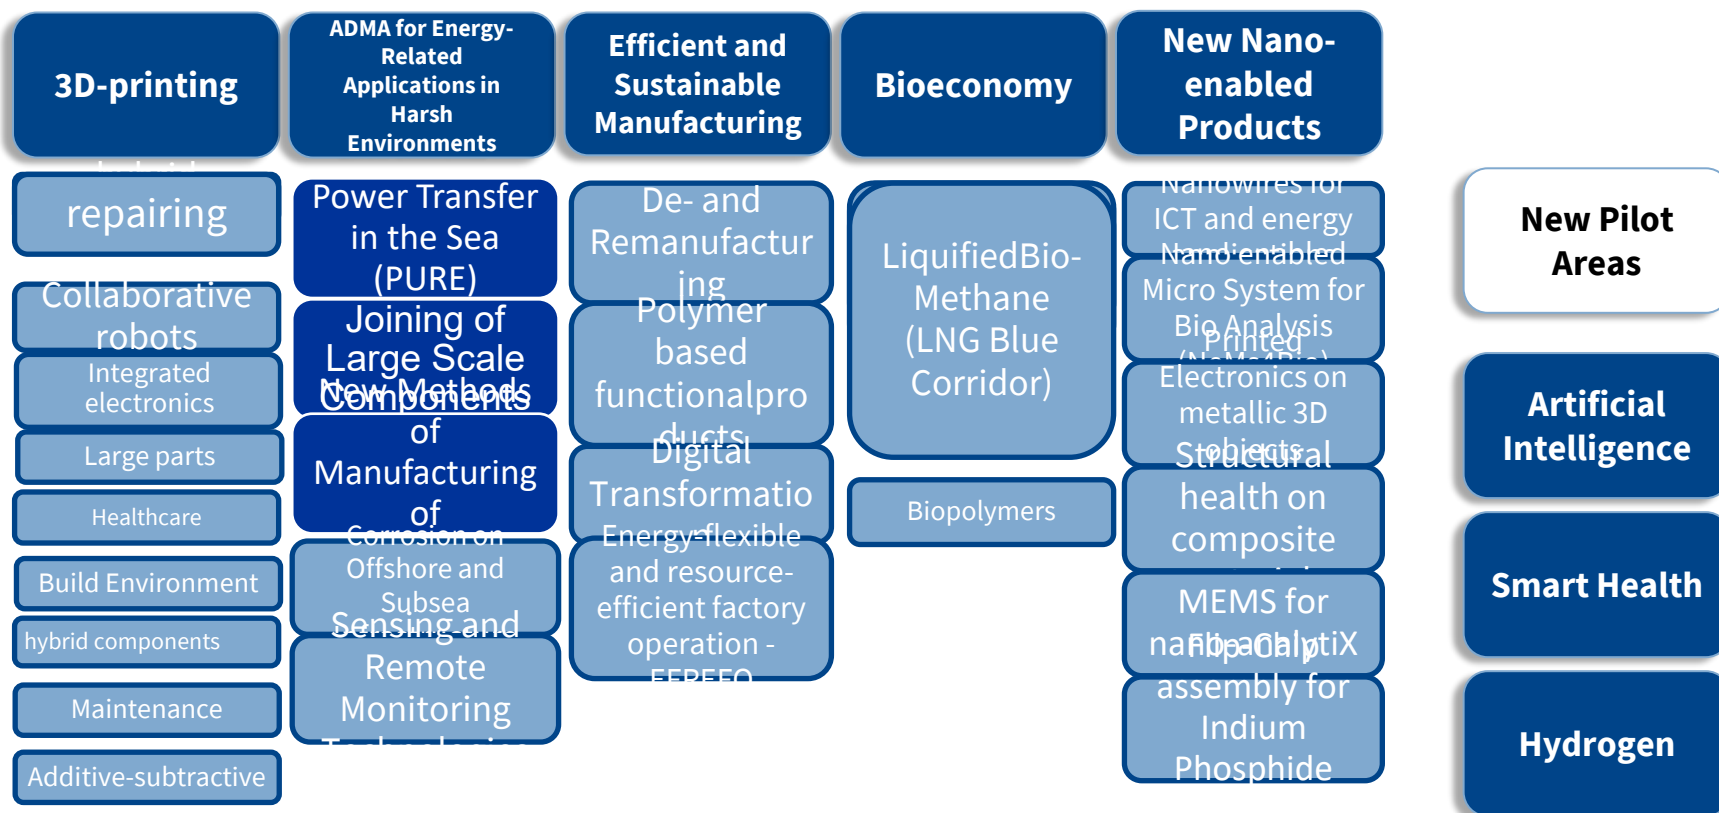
3D-printing

ADMA for Energy-Related Applications in Harsh Environments

Efficient and Sustainable Manufacturing

Bioeconomy

New Nano-enabled Products

repairing

Collaborative robots

Integrated electronics

Large parts

Healthcare

Build Environment

hybrid components

Maintenance

Additive-subtractive

Power Transfer in the Sea (PURE)

Joining of Large Scale Components

New Methods of Manufacturing of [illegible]

Corrosion on Offshore and Subsea

Sensing and Remote Monitoring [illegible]

De- and Remanufacturing

Polymer based functionalproducts

Digital Transformatio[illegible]

Energy-flexible and resource-efficient factory operation - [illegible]

LiquifiedBio-Methane (LNG Blue Corridor)

Biopolymers

Nanowires for ICT and energy

Nano-enabled Micro System for Bio Analysis (NaMe4Bio)

Printed Electronics on metallic 3D objects

Structural health on composite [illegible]

MEMS for nanoCatalytiX

Flip Chip assembly for Indium Phosphide

New Pilot Areas

Artificial Intelligence

Smart Health

Hydrogen